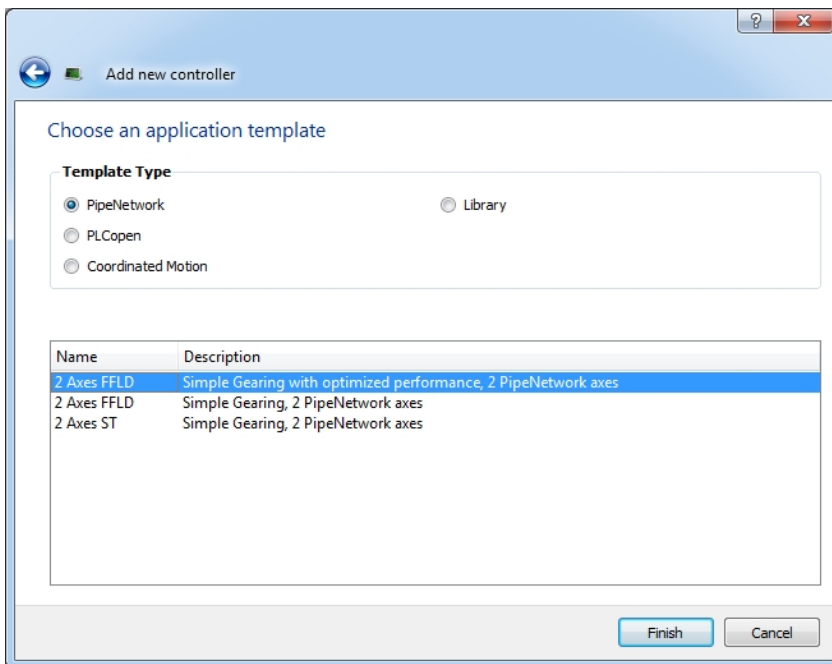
?
X

Add new controller

Choose an application template

Template Type

PipeNetwork

Library

PLCopen

Coordinated Motion

| Name | Description |
|---|---|
| 2 Axes FFLD | Simple Gearing with optimized performance, 2 PipeNetwork axes |
| 2 Axes FFLD | Simple Gearing, 2 PipeNetwork axes |
| 2 Axes ST | Simple Gearing, 2 PipeNetwork axes |

Finish
Cancel